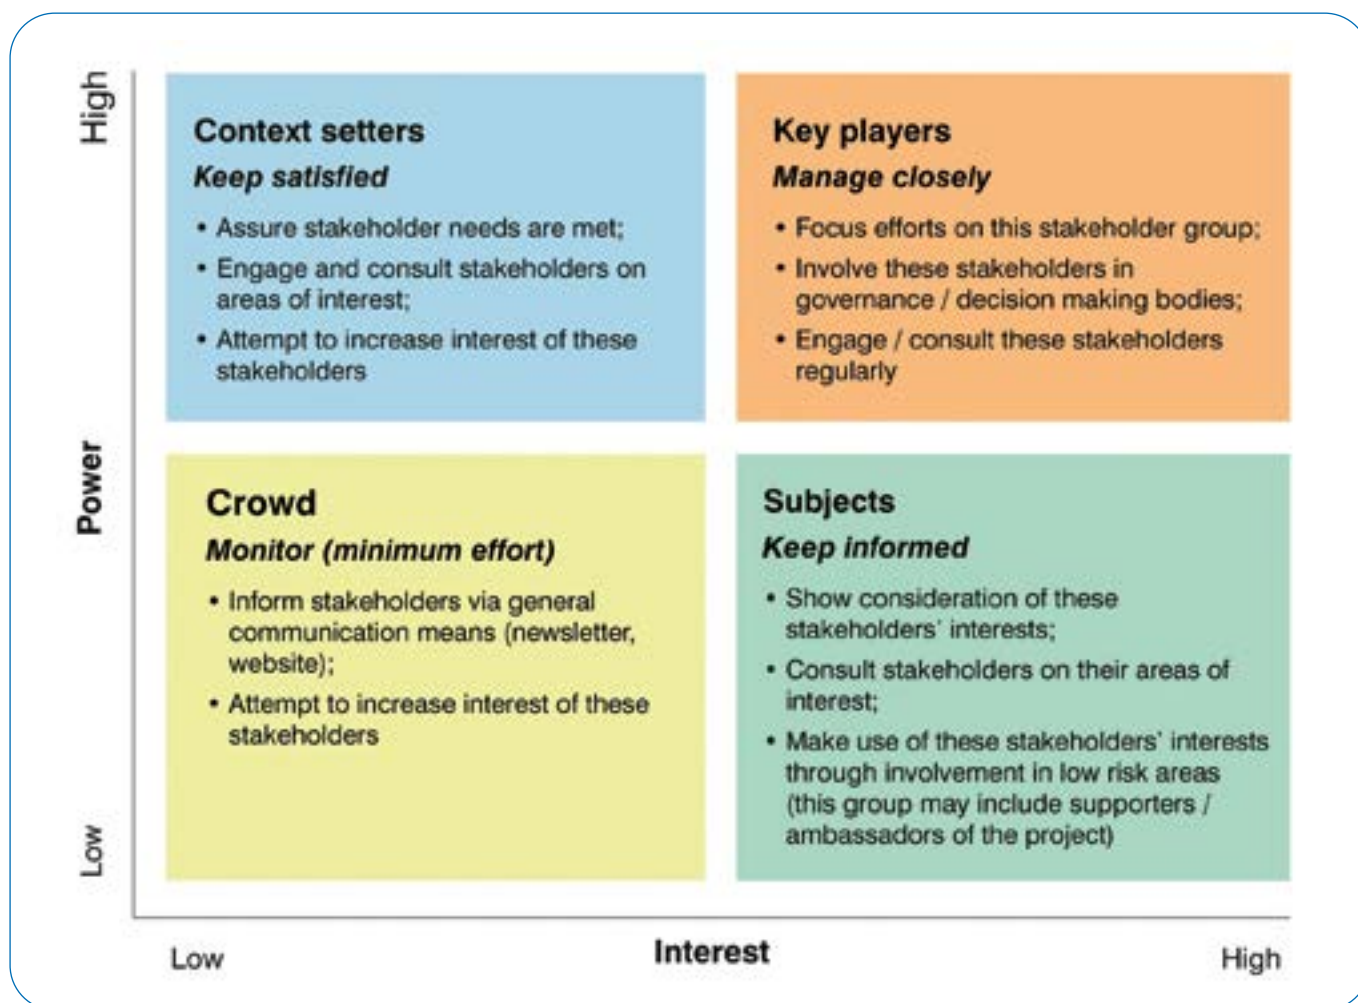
High

Power

Low

Context setters
Keep satisfied
• Assure stakeholder needs are met;
• Engage and consult stakeholders on areas of interest;
• Attempt to increase interest of these stakeholders

Key players
Manage closely
• Focus efforts on this stakeholder group;
• Involve these stakeholders in governance / decision making bodies;
• Engage / consult these stakeholders regularly

Crowd
Monitor (minimum effort)
• Inform stakeholders via general communication means (newsletter, website);
• Attempt to increase interest of these stakeholders

Subjects
Keep informed
• Show consideration of these stakeholders' interests;
• Consult stakeholders on their areas of interest;
• Make use of these stakeholders' interests through involvement in low risk areas (this group may include supporters / ambassadors of the project)

Low
Interest
High